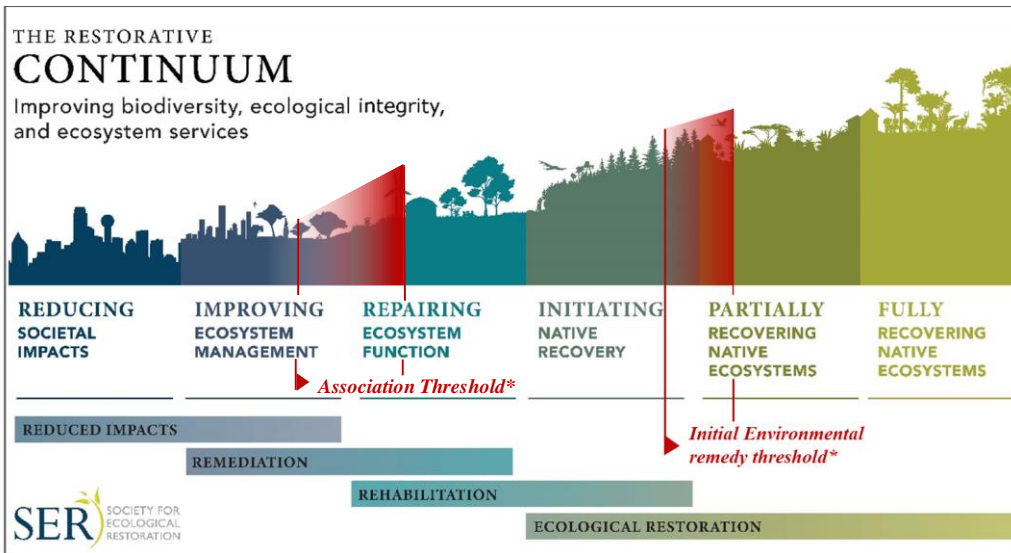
THE RESTORATIVE
CONTINUUM
Improving biodiversity, ecological integrity, and ecosystem services

REDUCING
SOCIETAL IMPACTS

IMPROVING
ECOSYSTEM MANAGEMENT

REPAIRING
ECOSYSTEM FUNCTION

INITIATING
NATIVE RECOVERY

PARTIALLY
RECOVERING NATIVE ECOSYSTEMS

FULLY
RECOVERING NATIVE ECOSYSTEMS

Association Threshold*

Initial Environmental remedy threshold*

REDUCED IMPACTS
REMEDIATION
REHABILITATION
ECOLOGICAL RESTORATION

SER SOCIETY FOR ECOLOGICAL RESTORATION